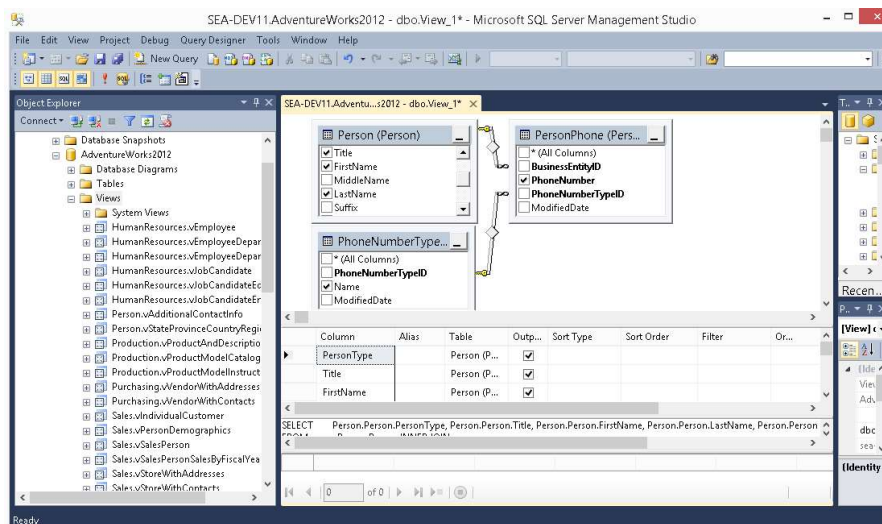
SEA-DEV11.AdventureWorks2012 - dbo.View_1* - Microsoft SQL Server Management Studio

File Edit View Project Debug Query Designer Tools Window Help

New Query

Object Explorer

Connect

Database Snapshots
AdventureWorks2012
Database Diagrams
Tables
Views
System Views
HumanResources.vEmployee
HumanResources.vEmployeeDepar
HumanResources.vEmployeeDepar
HumanResources.vJobCandidate
HumanResources.vJobCandidateEc
HumanResources.vJobCandidateEr
Person.vAdditionalContactInfo
Person.vStateProvinceCountryRegi
Production.vProductAndDescriptio
Production.vProductModelCatalog
Production.vProductModelInstruct
Purchasing.vVendorWithAddresses
Purchasing.vVendorWithContacts
Sales.vIndividualCustomer
Sales.vPersonDemographics
Sales.vSalesPerson
Sales.vSalesPersonSalesByFiscalYea
Sales.vStoreWithAddresses
Sales.vStoreWithContacts

SEA-DEV11.Adventu...s2012 - dbo.View_1*

Person (Person)
Title
FirstName
MiddleName
LastName
Suffix

PersonPhone (Pers...
* (All Columns)
BusinessEntityID
PhoneNumber
PhoneNumberTypeID
ModifiedDate

PhoneNumberType...
* (All Columns)
PhoneNumberTypeID
Name
ModifiedDate

| Column | Alias | Table | Outp... | Sort Type | Sort Order | Filter | Or... |
|---|---|---|---|---|---|---|---|
| PersonType | | Person (P... | ✓ | | | | |
| Title | | Person (P... | ✓ | | | | |
| FirstName | | Person (P... | ✓ | | | | |

SELECT Person.Person.PersonType, Person.Person.Title, Person.Person.FirstName, Person.Person.LastName, Person.Person
FROM Person.Person INNER JOIN

0 of 0

T...
Recen...
P...
[View] c
[Ide
Vie
Adv
dbc
sea
(Identity

Ready